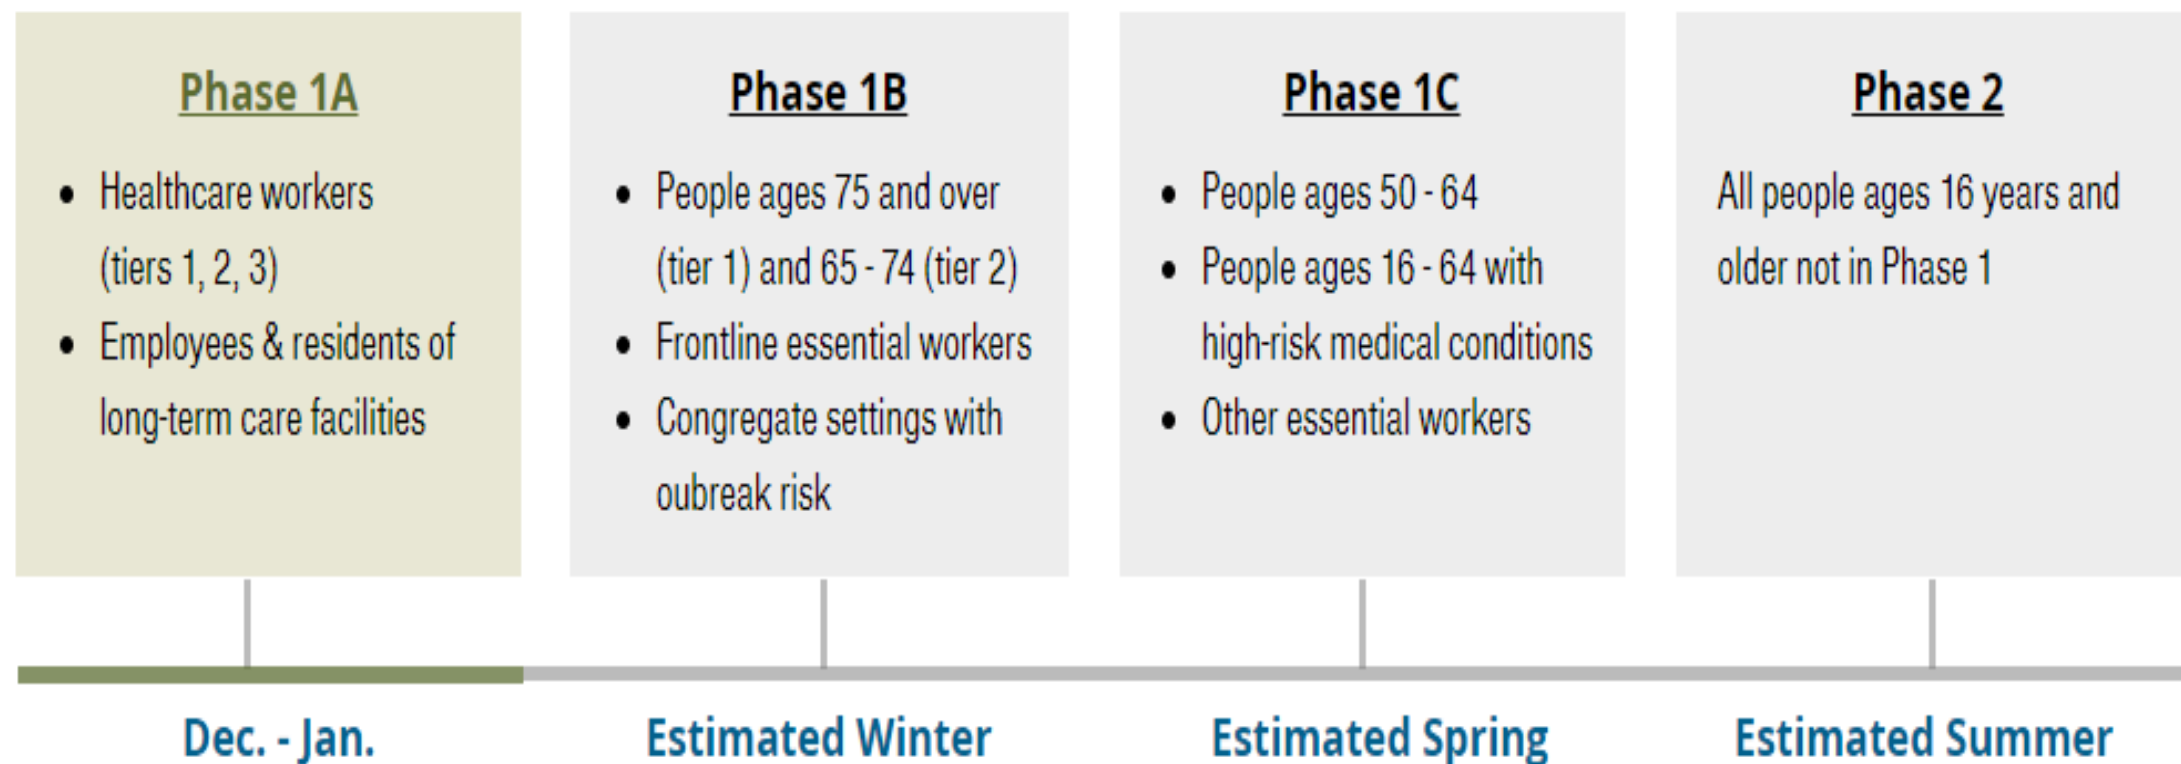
Phase 1A

- Healthcare workers (tiers 1, 2, 3)
- Employees & residents of long-term care facilities

Phase 1B

- People ages 75 and over (tier 1) and 65 - 74 (tier 2)
- Frontline essential workers
- Congregate settings with oubreak risk

Phase 1C

- People ages 50 - 64
- People ages 16 - 64 with high-risk medical conditions
- Other essential workers

Phase 2

All people ages 16 years and older not in Phase 1

Dec. - Jan.

Estimated Winter

Estimated Spring

Estimated Summer